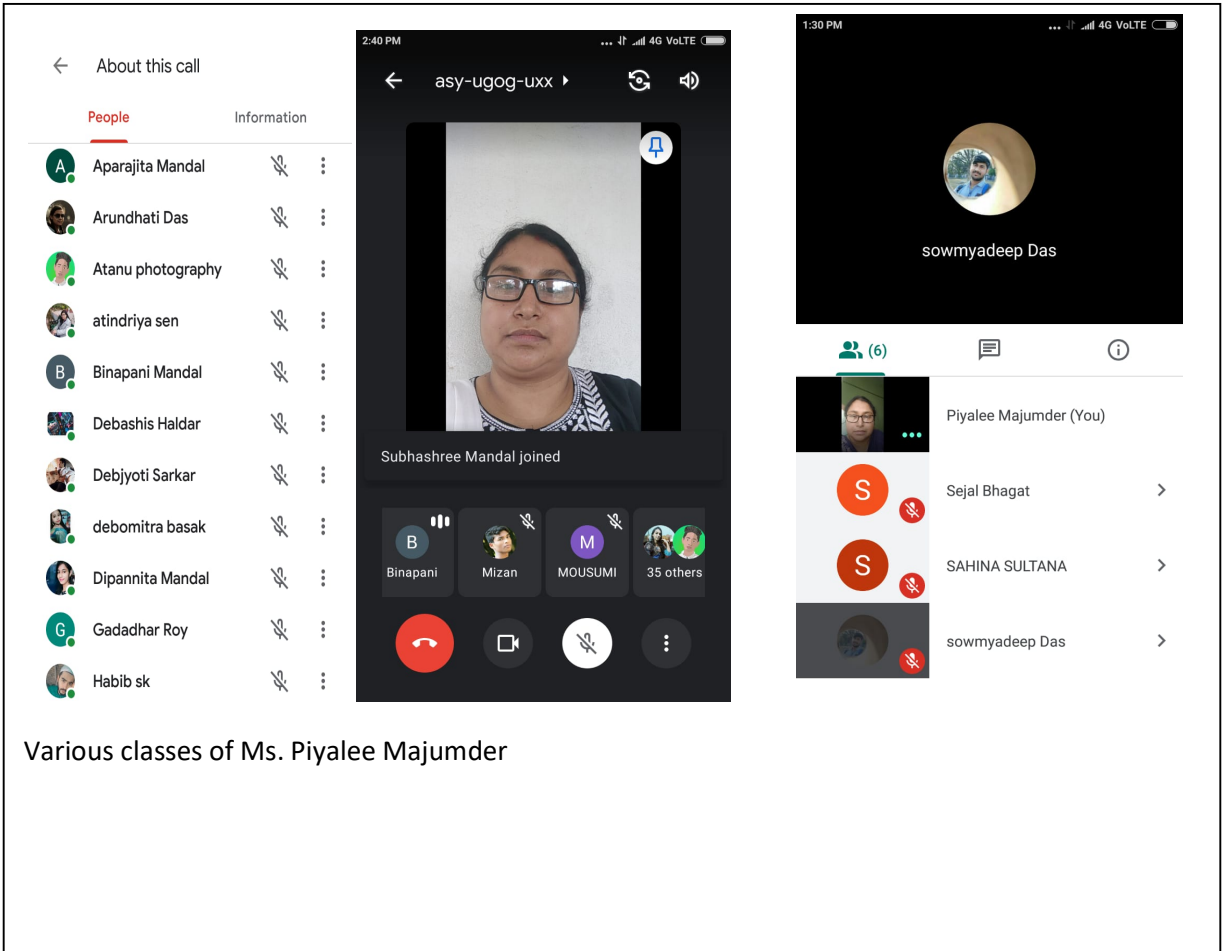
About this call

People

Information

A Aparajita Mandal

Arundhati Das

Atanu photography

atindriya sen

B Binapani Mandal

Debashis Haldar

Debjyoti Sarkar

debomitra basak

Dipannita Mandal

G Gadadhar Roy

Habib sk

2:40 PM

4G VoLTE

asy-ugog-uxx

Subhashree Mandal joined

B Binapani

Mizan

M MOUSUMI

35 others

1:30 PM

4G VoLTE

sowmyadeep Das

(6)

Piyalee Majumder (You)

S Sejal Bhagat

S SAHINA SULTANA

sowmyadeep Das

Various classes of Ms. Piyalee Majumder